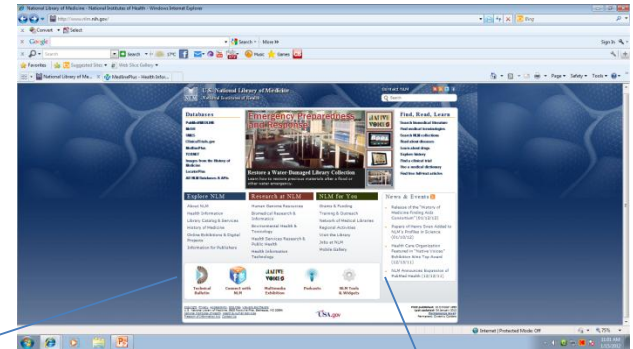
National Library of Medicine - National Institutes of Health - Windows Internet Explorer

http://www.nlm.nih.gov/

Bing

Convert Select

Google

Search More

Sign In

Search

Favorites Suggested Sites Web Slice Gallery

National Library of Me... MedlinePlus - Health Infor...

Page Safety Tools

U.S. National Library of Medicine
National Institutes of Health

CONTACT NLM

Search

Databases

PubMed/MEDLINE
MeSH
UMLS
ClinicalTrials.gov
MedlinePlus
TOXNET
Images from the History of Medicine
LocatorPlus
All NLM Databases & APIs

Emergency Preparedness and Response

Restore a Water-Damaged Library Collection

Find, Read, Learn

Explore NLM

About NLM
Health Information
Library Catalog & Services
History of Medicine
Online Exhibitions & Digital Projects
Information for Publishers

Research at NLM

Human Genome Resources
Biomedical Research & Informatics
Environmental Health & Toxicology
Health Services Research & Public Health
Health Information Technology

NLM for You

Grants & Funding
Training & Outreach
Network of Medical Libraries
Regional Activities
Visit the Library
Jobs at NLM
Mobile Gallery

News & Events

Technical Bulletin
Connect with NLM
Multimedia Exhibition
Podcasts
NLM Tools & Widgets

USA.gov

Internet | Protected Mode: Off

75%